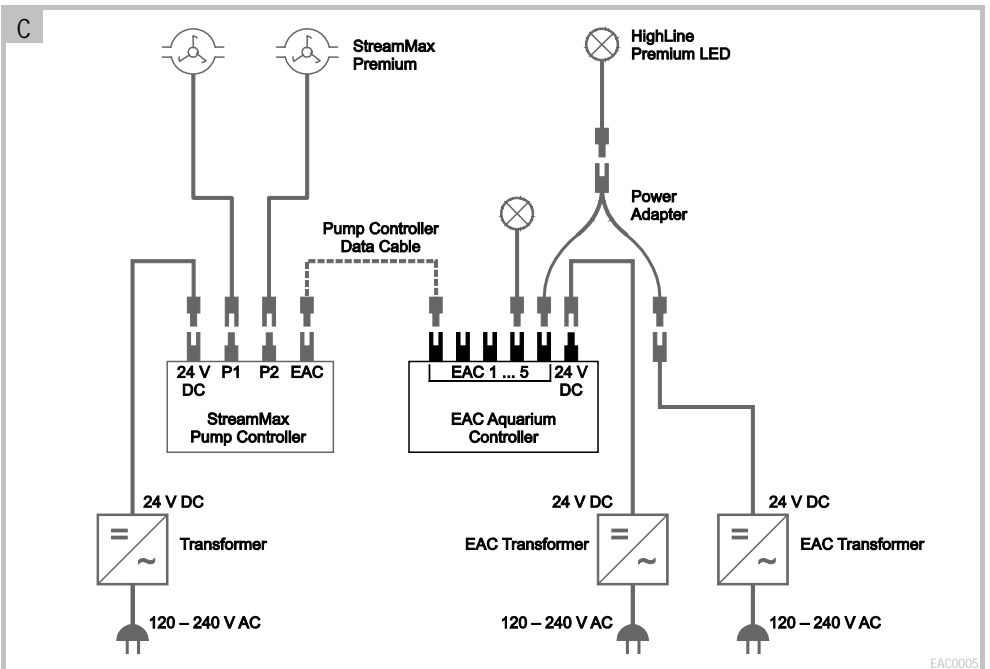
C

StreamMax Premium

HighLine Premium LED

Power Adapter

Pump Controller Data Cable

24 V DC P1 P2 EAC

StreamMax Pump Controller

EAC 1 ... 5 24 V DC

EAC Aquarium Controller

24 V DC

= ~

Transformer

120 – 240 V AC

24 V DC

EAC Transformer

= ~

120 – 240 V AC

24 V DC

= ~

EAC Transformer

120 – 240 V AC

EAC0005